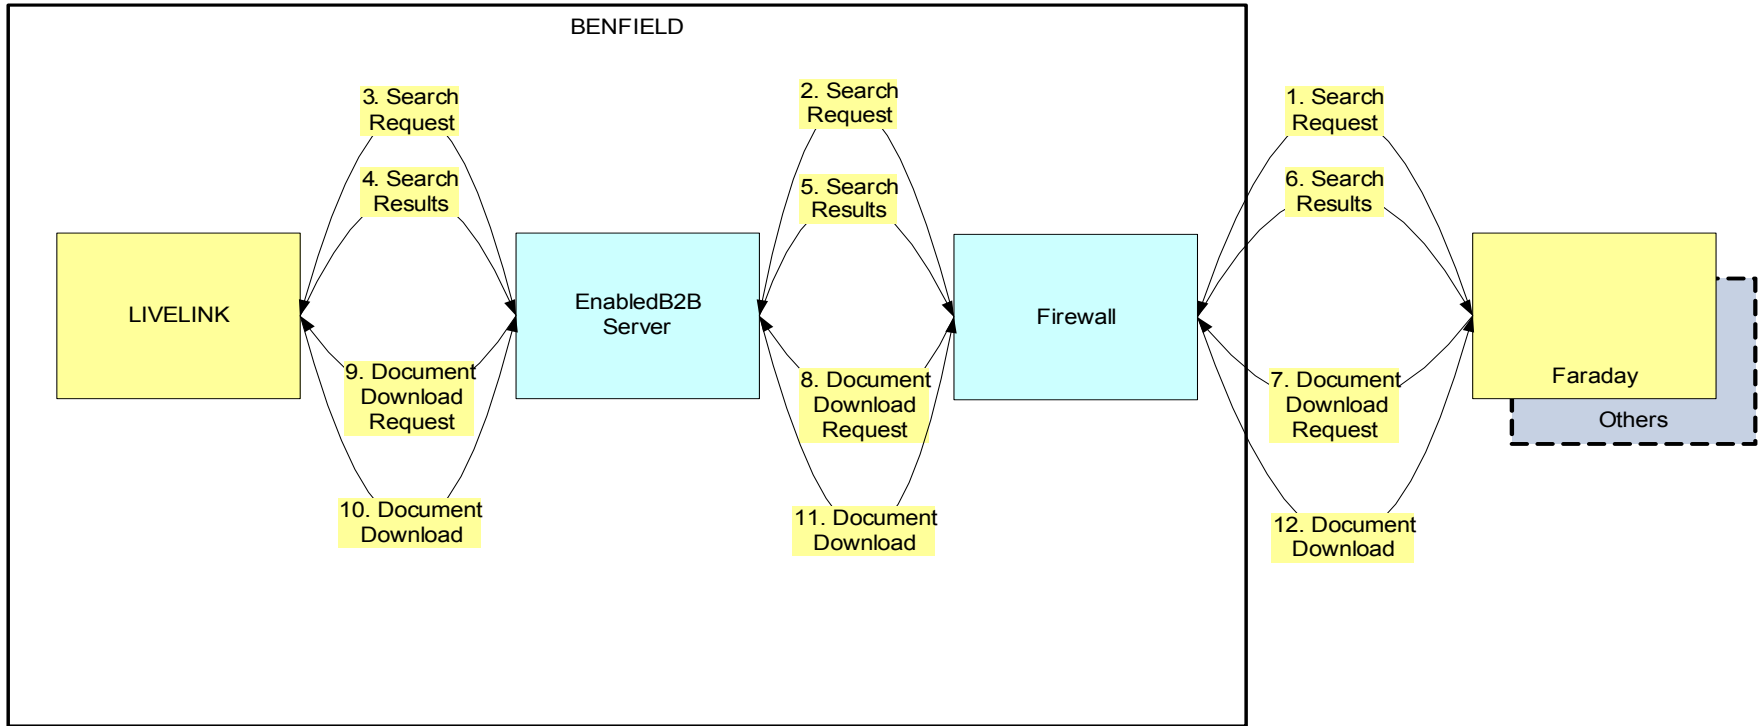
BENFIELD

3. Search Request

4. Search Results

2. Search Request

5. Search Results

1. Search Request

6. Search Results

LIVELINK

EnabledB2B Server

Firewall

Faraday

Others

9. Document Download Request

8. Document Download Request

7. Document Download Request

10. Document Download

11. Document Download

12. Document Download